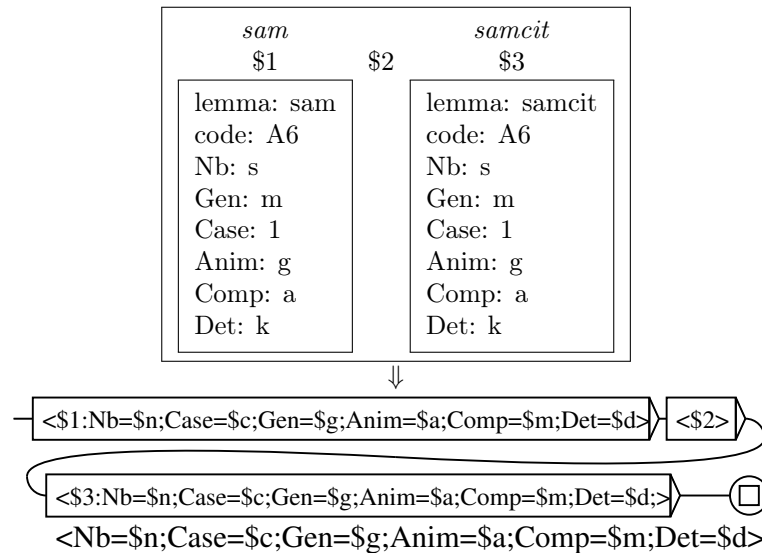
*sam* *samcit*

\$1 \$2 \$3

lemma: sam
code: A6
Nb: s
Gen: m
Case: 1
Anim: g
Comp: a
Det: k

lemma: samcit
code: A6
Nb: s
Gen: m
Case: 1
Anim: g
Comp: a
Det: k

$\Downarrow$

<\$1:Nb=\$n;Case=\$c;Gen=\$g;Anim=\$a;Comp=\$m;Det=\$d> <\$2>

<\$3:Nb=\$n;Case=\$c;Gen=\$g;Anim=\$a;Comp=\$m;Det=\$d;>

<Nb=\$n;Case=\$c;Gen=\$g;Anim=\$a;Comp=\$m;Det=\$d>